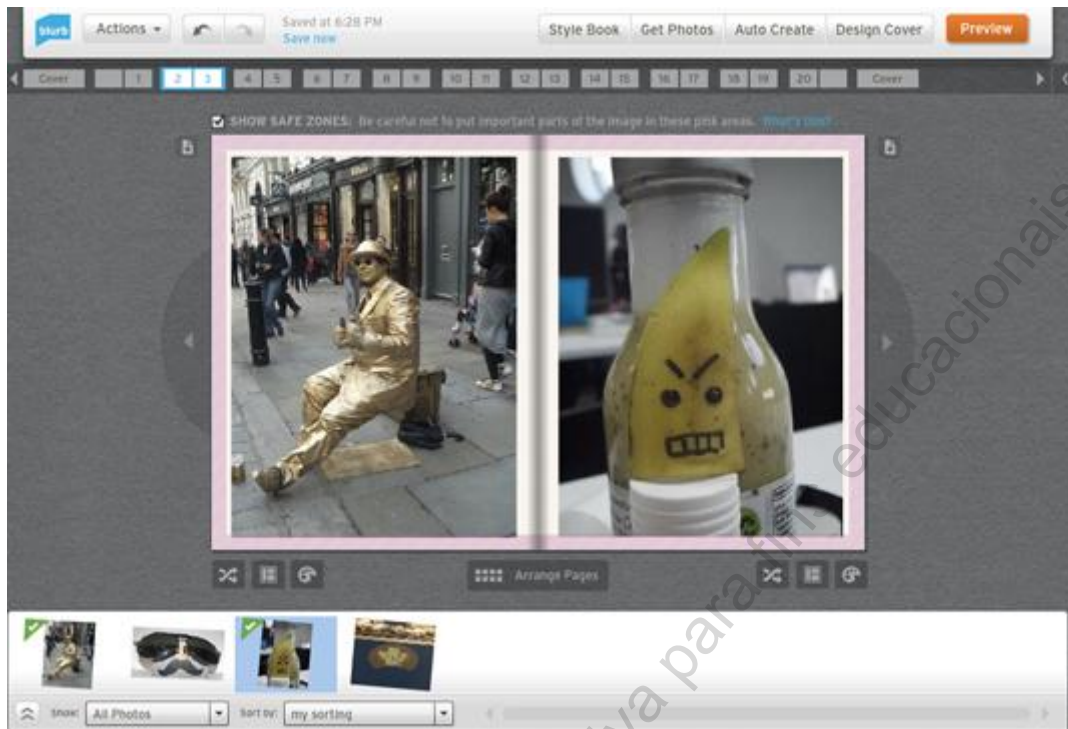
blurb Actions Saved at 6:28 PM Save now Style Book Get Photos Auto Create Design Cover Preview

Cover 1 2 3 4 5 6 7 8 9 10 11 12 13 14 15 16 17 18 19 20 Cover

SHOW SAFE ZONES: Be careful not to put important parts of the image in these pink areas. What's this?

Arrange Pages

Show: All Photos Sort by: my sorting

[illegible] para fins educacionais